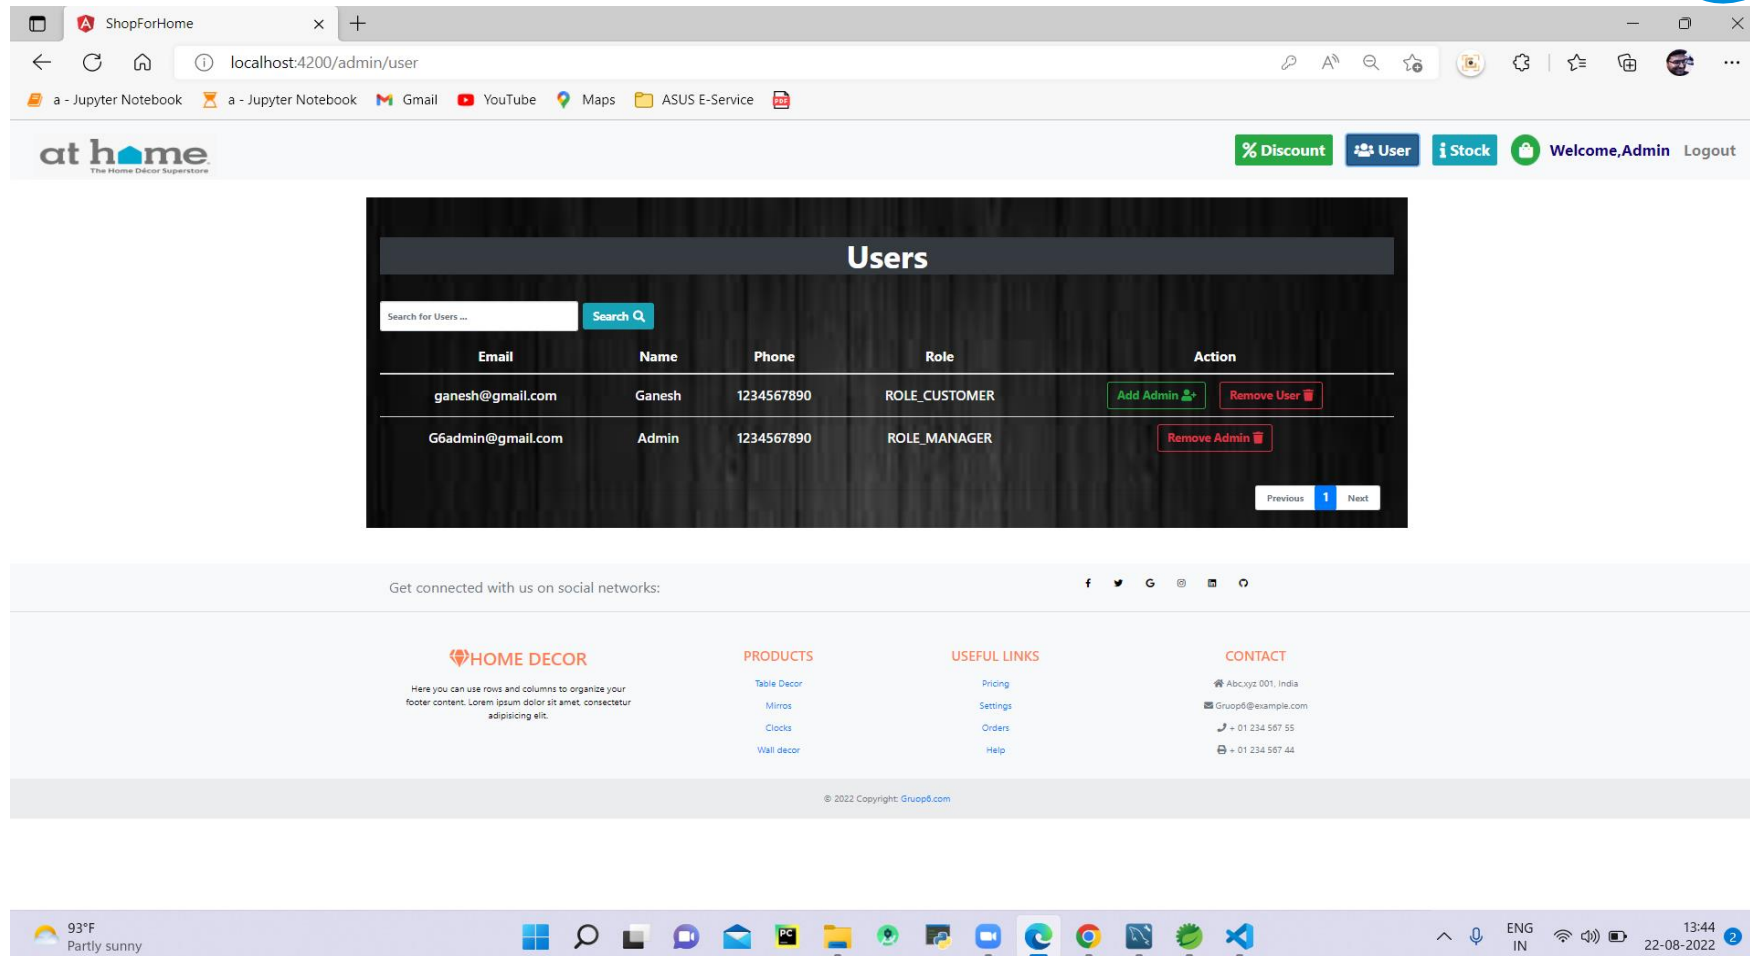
ShopForHome

localhost:4200/admin/user

a - Jupyter Notebook a - Jupyter Notebook Gmail YouTube Maps ASUS E-Service

at home
The Home Décor Superstore

% Discount User Stock Welcome,Admin Logout

Users

Search for Users ...
Search

| Email | Name | Phone | Role | Action |
|---|---|---|---|---|
| ganesh@gmail.com | Ganesh | 1234567890 | ROLE_CUSTOMER | Add Admin Remove User |
| G6admin@gmail.com | Admin | 1234567890 | ROLE_MANAGER | Remove Admin |

Previous 1 Next

Get connected with us on social networks:

HOME DECOR

Here you can use rows and columns to organize your footer content. Lorem ipsum dolor sit amet, consectetur adipisicing elit.

PRODUCTS

Table Decor
Mirros
Clocks
Wall decor

USEFUL LINKS

Pricing
Settings
Orders
Help

CONTACT

Abc,xyz 001, India
Gruop6@example.com
+ 01 234 567 55
+ 01 234 567 44

© 2022 Copyright: Gruop6.com

93°F
Partly sunny

ENG
IN

13:44
22-08-2022